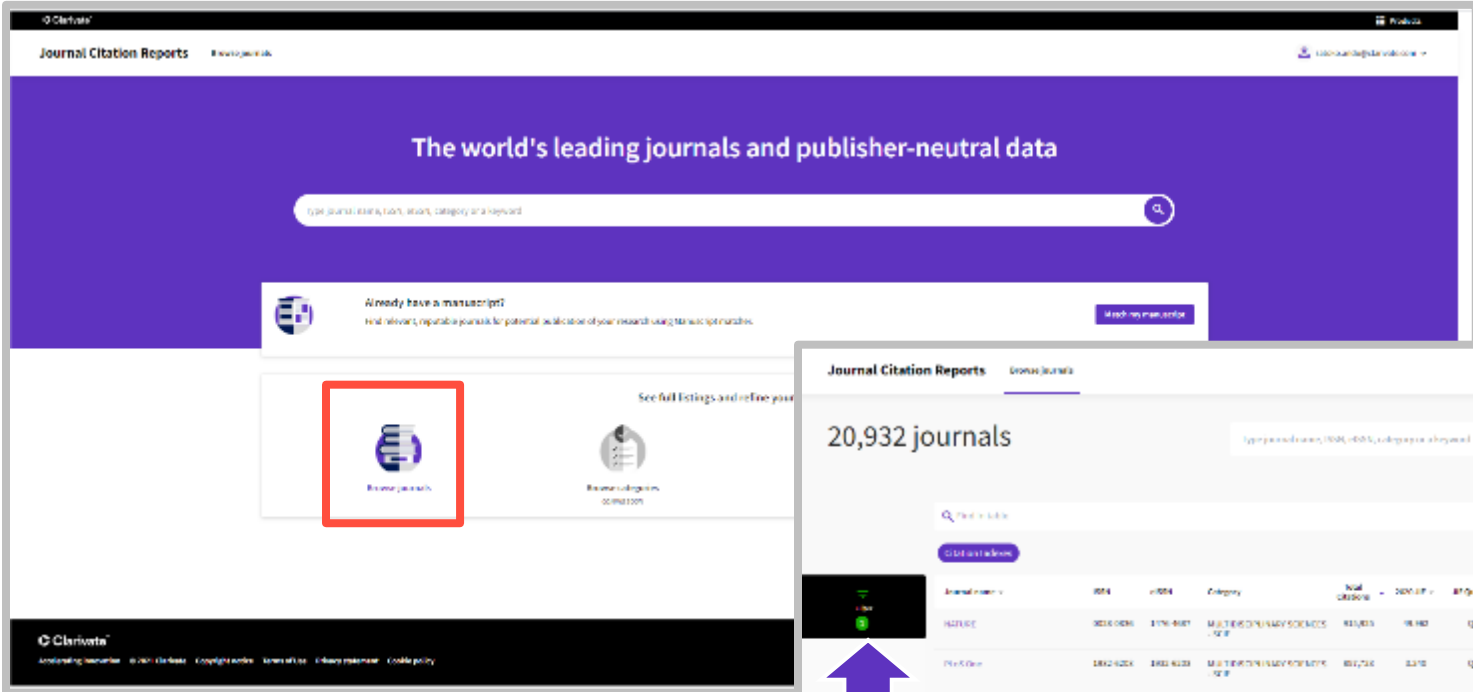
Clarivate

Products

Journal Citation Reports Browse journals

The world's leading journals and publisher-neutral data

Type journal name, ISSN, eISSN, category or a keyword

Already have a manuscript?

Find relevant, reputable journals for potential publication of your research using Manuscript Matcher.

Match my manuscript

See full listings and refine your

Browse journals

Browse categories

Clarivate

Journal Citation Reports Browse journals

20,932 journals

Type journal name, ISSN, eISSN, category or a keyword

Find in table

Citation Indexes

Filter

Journal name | ISSN | eISSN | Category | Total Citations | 2020 JIF | JIF Q

NATURE | 0028-0836 | 1476-4687 | MULTIDISCIPLINARY SCIENCES - SCIE | 915,925 | 49.962 |

PLoS One | 1932-6203 | 1932-6203 | MULTIDISCIPLINARY SCIENCES - SCIE | 857,710 | 3.240 |